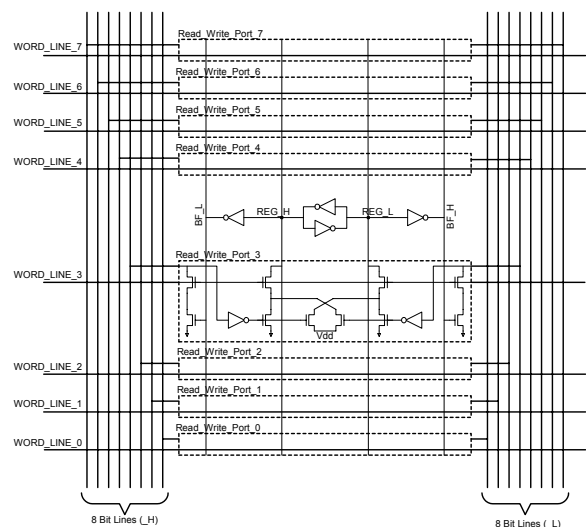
WORD_LINE_7
Read_Write_Port_7
WORD_LINE_6
Read_Write_Port_6
WORD_LINE_5
Read_Write_Port_5
WORD_LINE_4
Read_Write_Port_4
BF_L
REG_H
REG_L
BF_H
WORD_LINE_3
Read_Write_Port_3
Vdd
WORD_LINE_2
Read_Write_Port_2
WORD_LINE_1
Read_Write_Port_1
WORD_LINE_0
Read_Write_Port_0
8 Bit Lines (_H)
8 Bit Lines (_L)